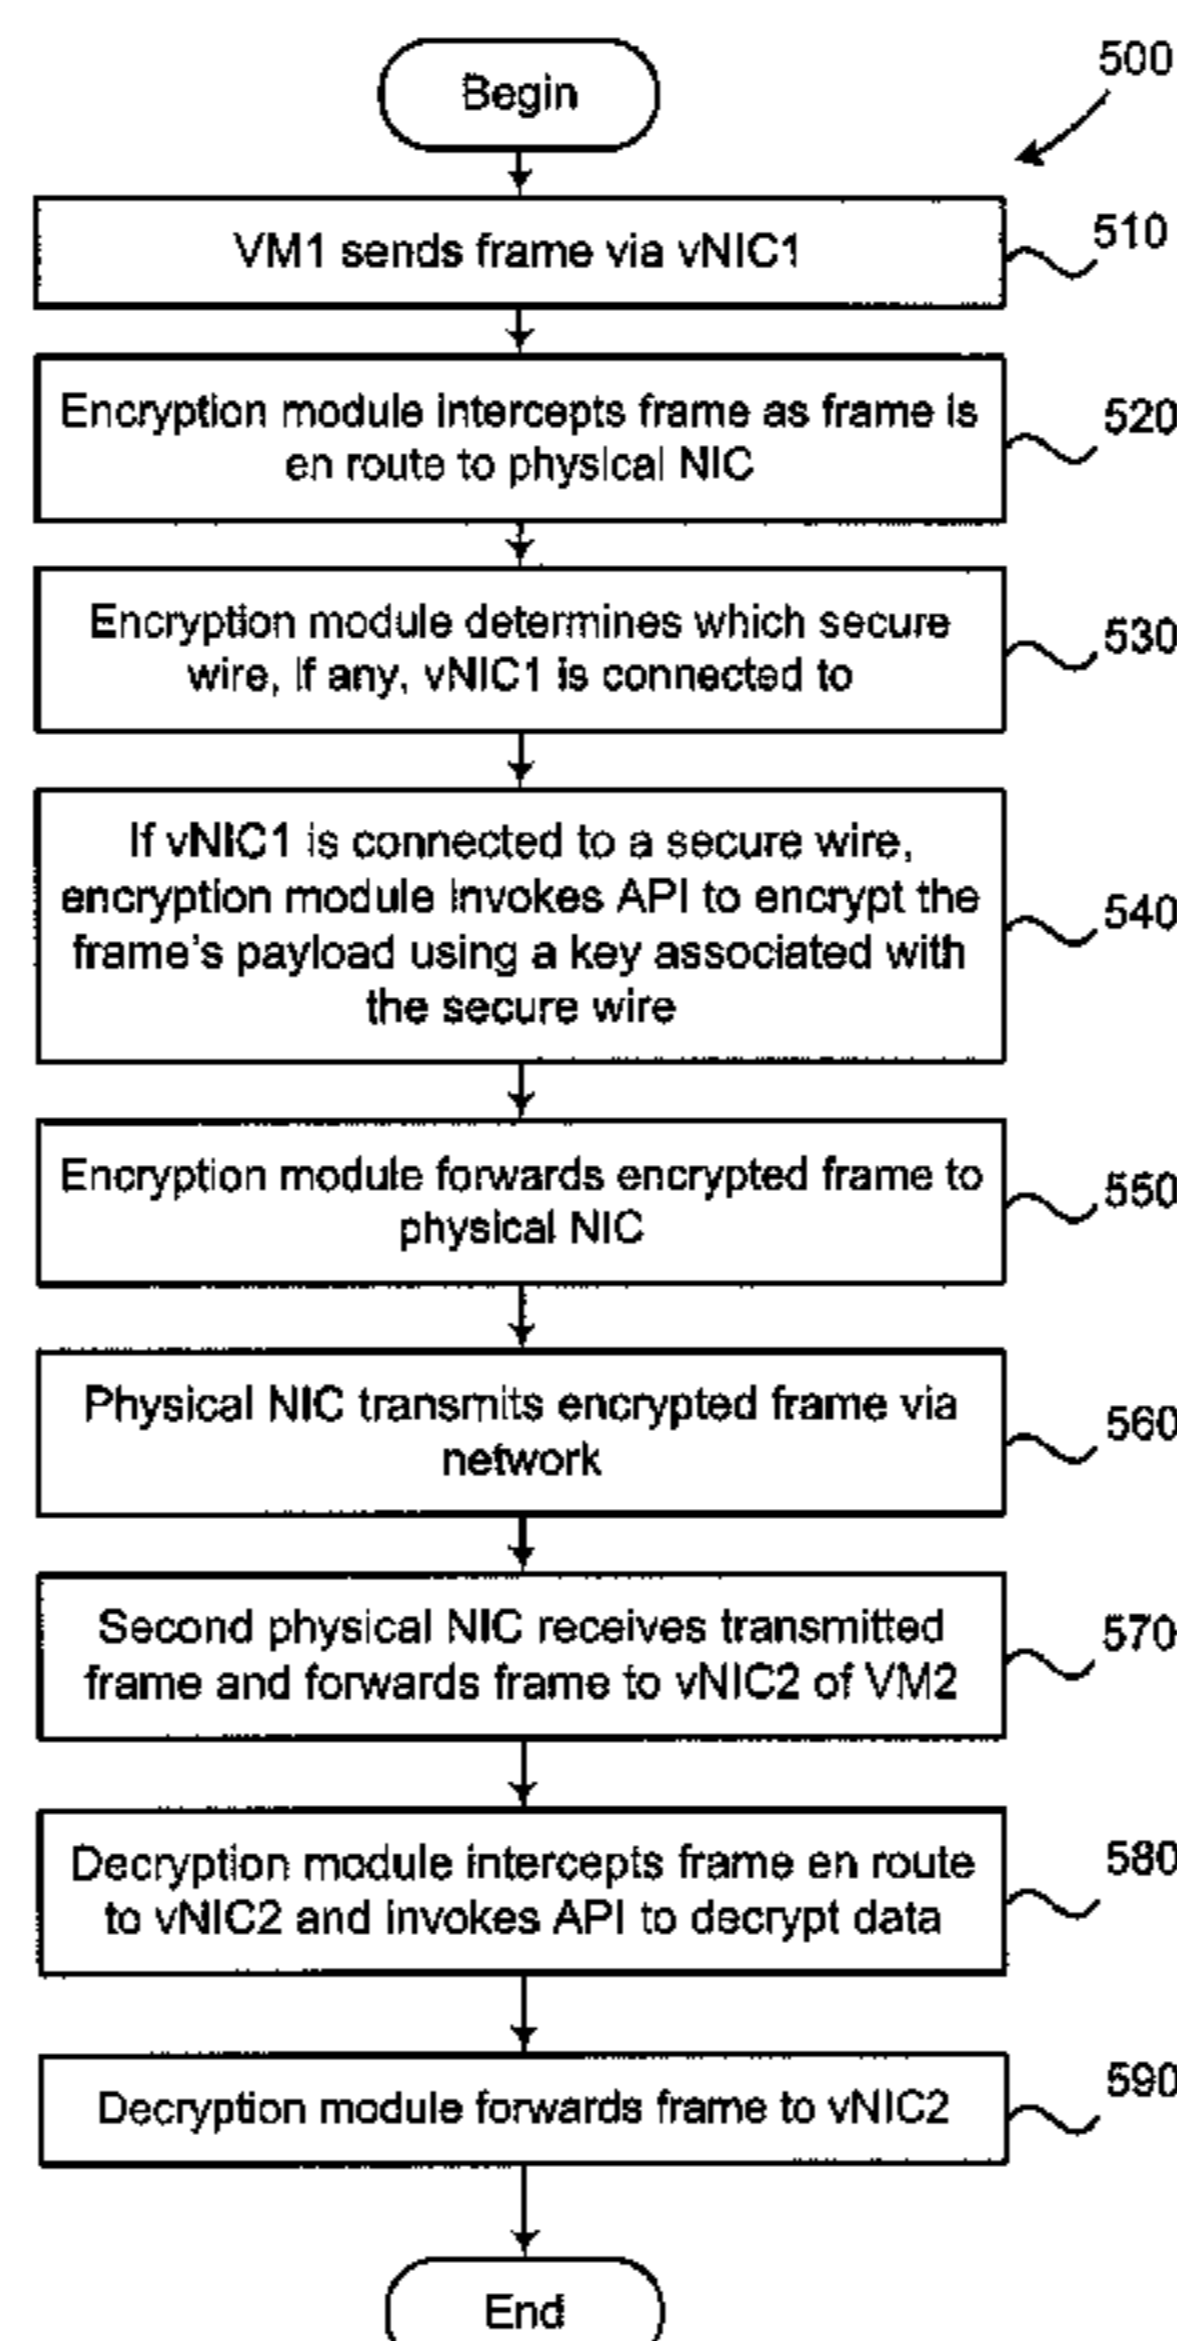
500

Begin

VM1 sends frame via vNIC1

510

Encryption module intercepts frame as frame is en route to physical NIC

520

Encryption module determines which secure wire, if any, vNIC1 is connected to

530

If vNIC1 is connected to a secure wire, encryption module invokes API to encrypt the frame's payload using a key associated with the secure wire

540

Encryption module forwards encrypted frame to physical NIC

550

Physical NIC transmits encrypted frame via network

560

Second physical NIC receives transmitted frame and forwards frame to vNIC2 of VM2

570

Decryption module intercepts frame en route to vNIC2 and invokes API to decrypt data

580

Decryption module forwards frame to vNIC2

590

End